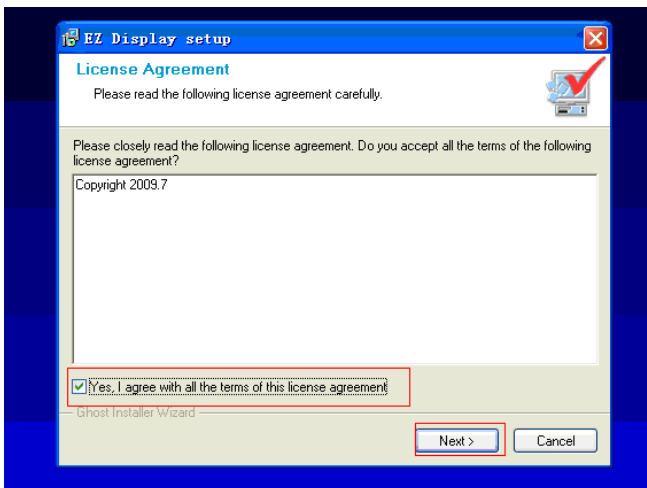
EZ Display setup

License Agreement

Please read the following license agreement carefully.

Please closely read the following license agreement. Do you accept all the terms of the following license agreement?

Copyright 2009.7

Yes, I agree with all the terms of this license agreement

Ghost Installer Wizard

Next >

Cancel